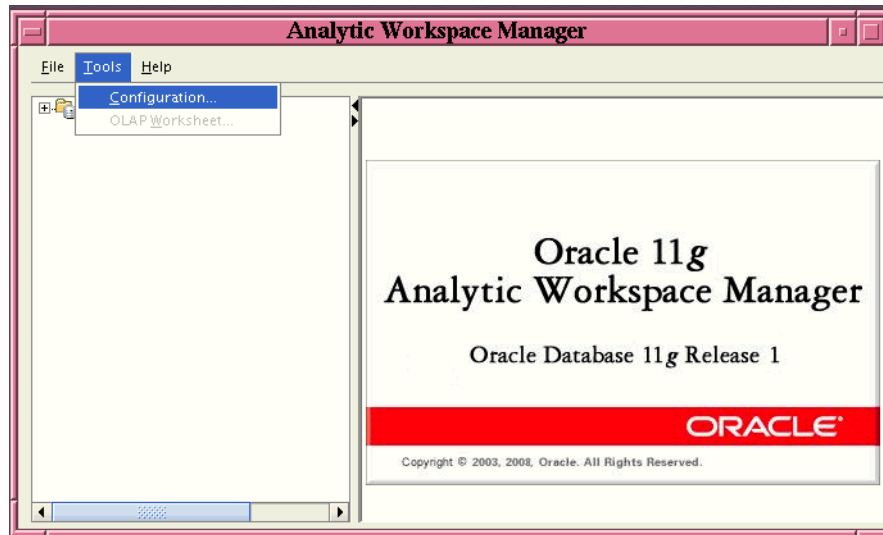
Analytic Workspace Manager

File Tools Help

Configuration...
OLAP Worksheet...

Oracle 11g
Analytic Workspace Manager

Oracle Database 11g Release 1

ORACLE

Copyright © 2003, 2008, Oracle. All Rights Reserved.